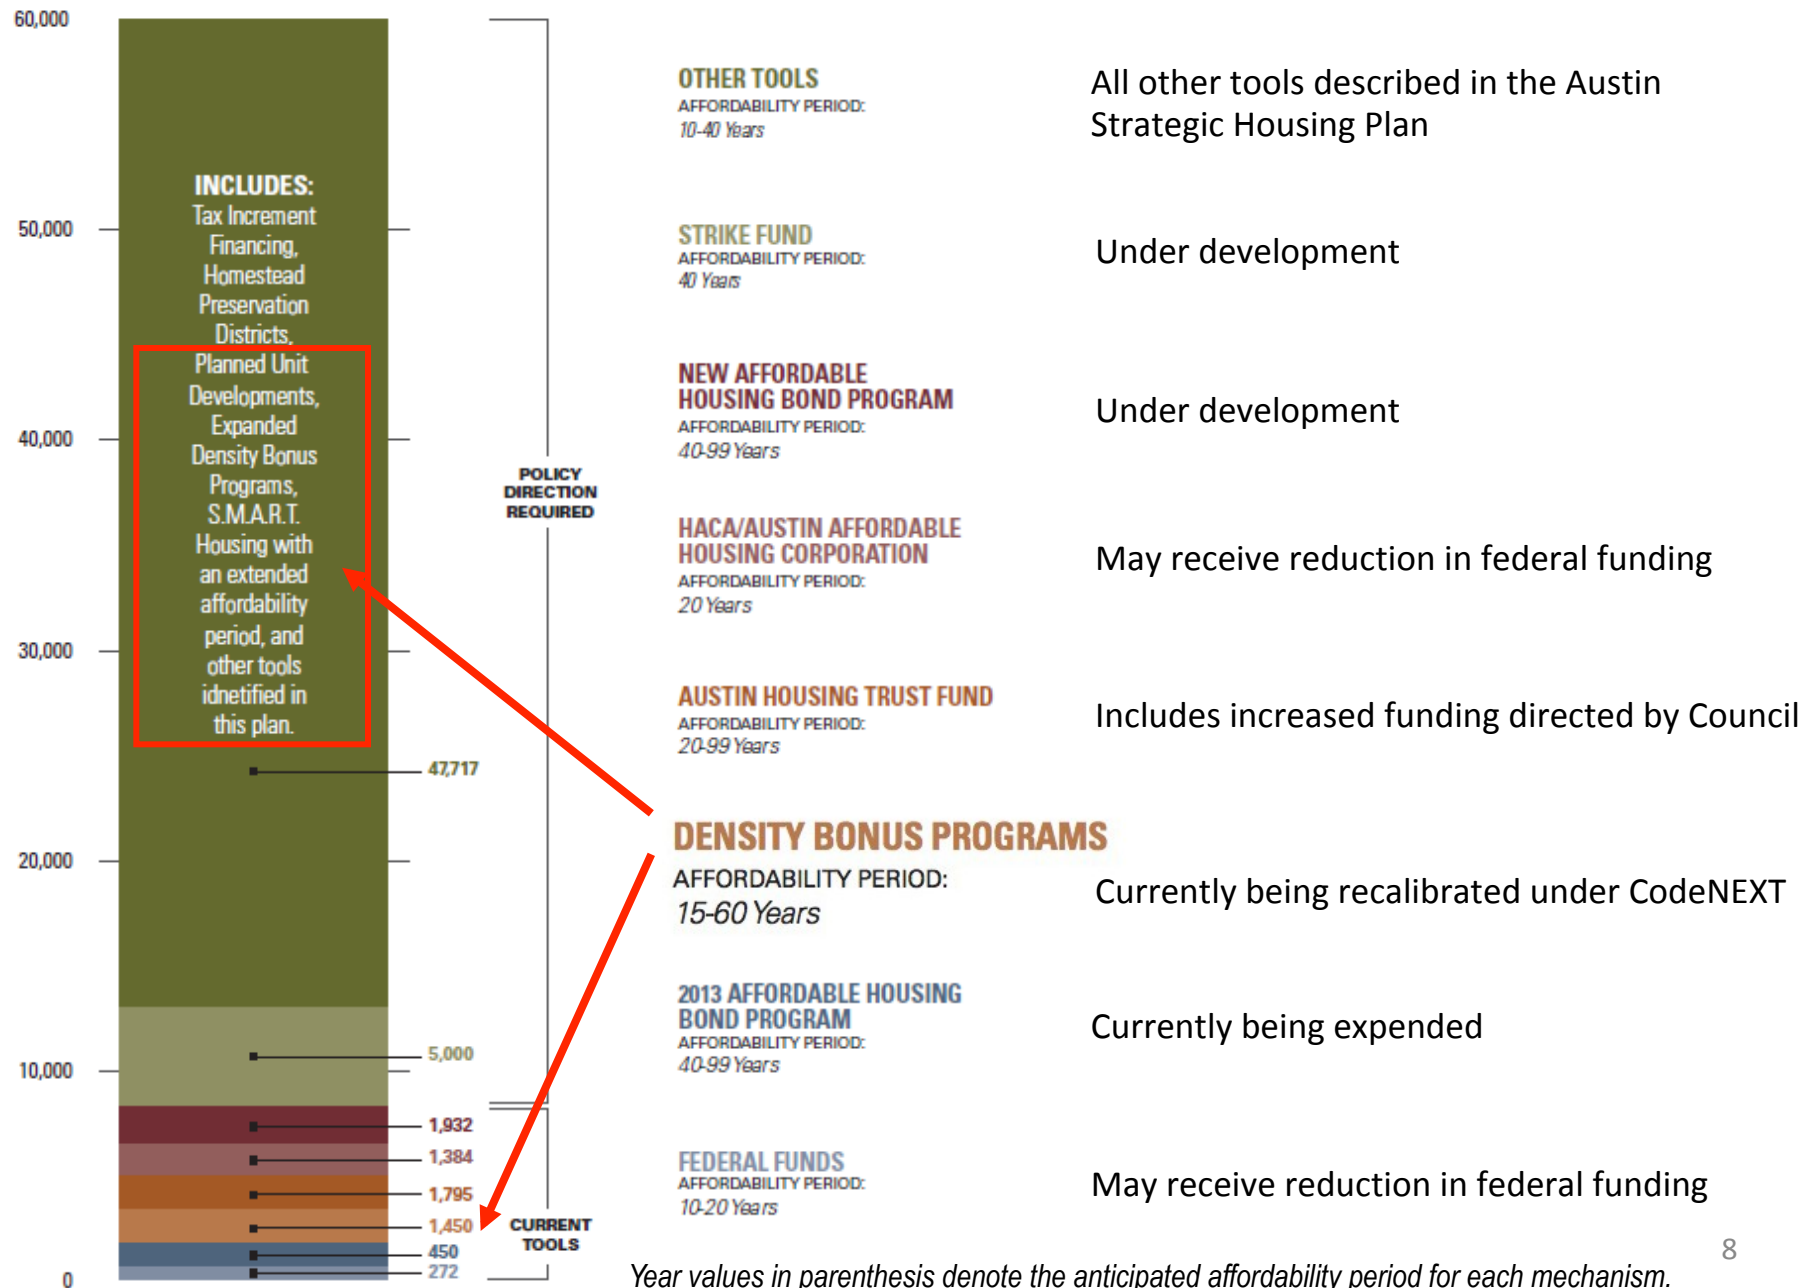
60,000
50,000
40,000
30,000
20,000
10,000
0

INCLUDES: Tax Increment Financing, Homestead Preservation Districts, Planned Unit Developments, Expanded Density Bonus Programs, S.M.A.R.T. Housing with an extended affordability period, and other tools idnetified in this plan.

47,717
5,000
1,932
1,384
1,795
1,450
450
272

POLICY DIRECTION REQUIRED

CURRENT TOOLS

OTHER TOOLS
AFFORDABILITY PERIOD:
10-40 Years

All other tools described in the Austin Strategic Housing Plan

STRIKE FUND
AFFORDABILITY PERIOD:
40 Years

Under development

NEW AFFORDABLE HOUSING BOND PROGRAM
AFFORDABILITY PERIOD:
40-99 Years

Under development

HACA/AUSTIN AFFORDABLE HOUSING CORPORATION
AFFORDABILITY PERIOD:
20 Years

May receive reduction in federal funding

AUSTIN HOUSING TRUST FUND
AFFORDABILITY PERIOD:
20-99 Years

Includes increased funding directed by Council

DENSITY BONUS PROGRAMS
AFFORDABILITY PERIOD:
15-60 Years

Currently being recalibrated under CodeNEXT

2013 AFFORDABLE HOUSING BOND PROGRAM
AFFORDABILITY PERIOD:
40-99 Years

Currently being expended

FEDERAL FUNDS
AFFORDABILITY PERIOD:
10-20 Years

May receive reduction in federal funding

8

Year values in parenthesis denote the anticipated affordability period for each mechanism.